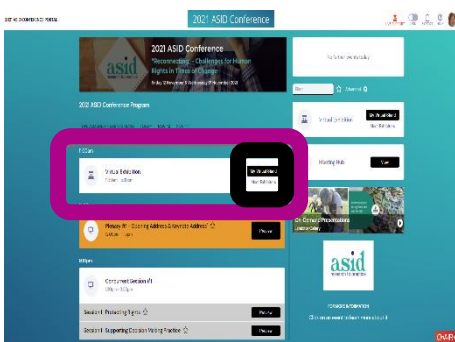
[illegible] PORTAL

2021 ASID Conference

asid

2021 ASID Conference

"Reconnecting – Challenges for Human Rights in Times of Change"

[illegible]

2021 ASID Conference Program

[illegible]

Virtual Exhibition

Go to exhibition

View Exhibition

Plenary #1 – Opening Address & Keynote Address

Preview

Concurrent Session #1

Session 1: Protecting Rights

Preview

Session 1: Supporting Decision Making Practice

Preview

Virtual Exhibition

Meeting Hub

View

On Demand Presentations

asid

Chat